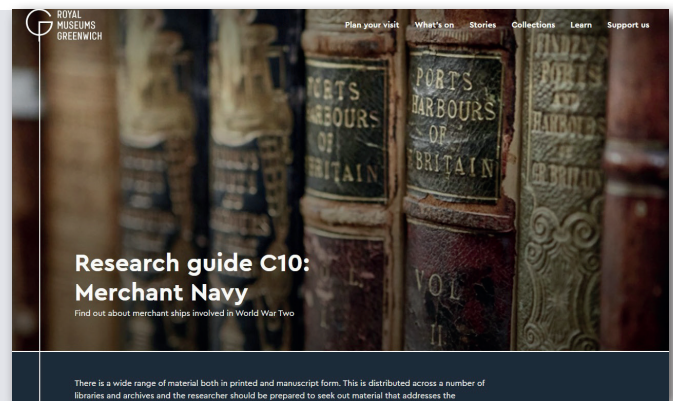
ROYAL MUSEUMS GREENWICH

Plan your visit What's on Stories Collections Learn Support us

PORTS HARBOURS OF BRITAIN

PORTS HARBOURS OF BRITAIN

VOL II

Research guide C10: Merchant Navy

Find out about merchant ships involved in World War Two

There is a wide range of material both in printed and manuscript form. This is distributed across a number of libraries and archives and the researcher should be prepared to seek out material that addresses the